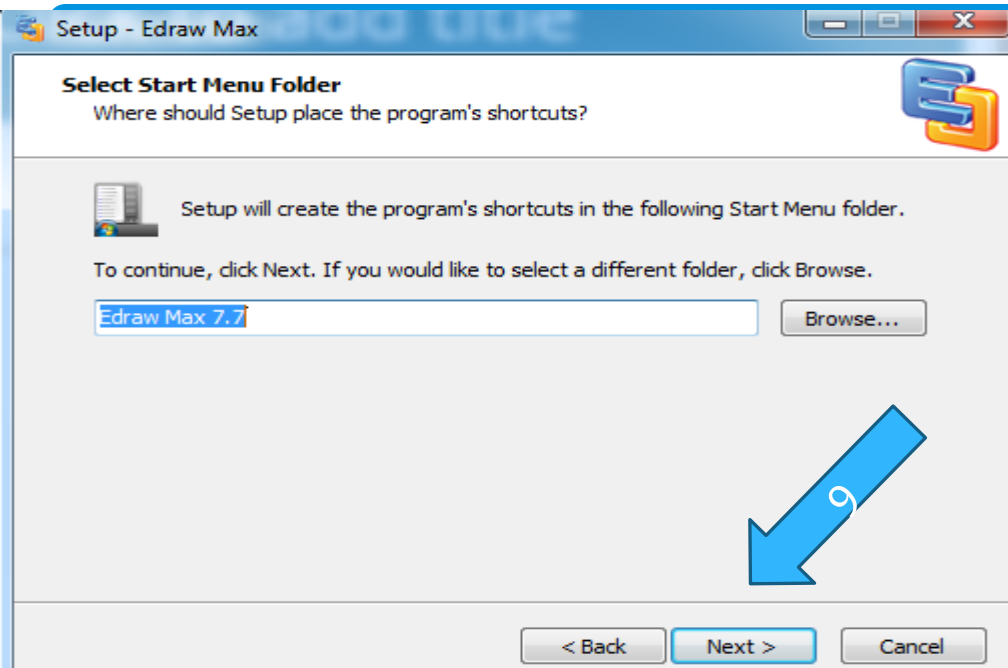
Setup - Edraw Max

Select Start Menu Folder
Where should Setup place the program's shortcuts?

Setup will create the program's shortcuts in the following Start Menu folder.

To continue, click Next. If you would like to select a different folder, click Browse.

Edraw Max 7.7

Browse...

9

< Back
Next >
Cancel